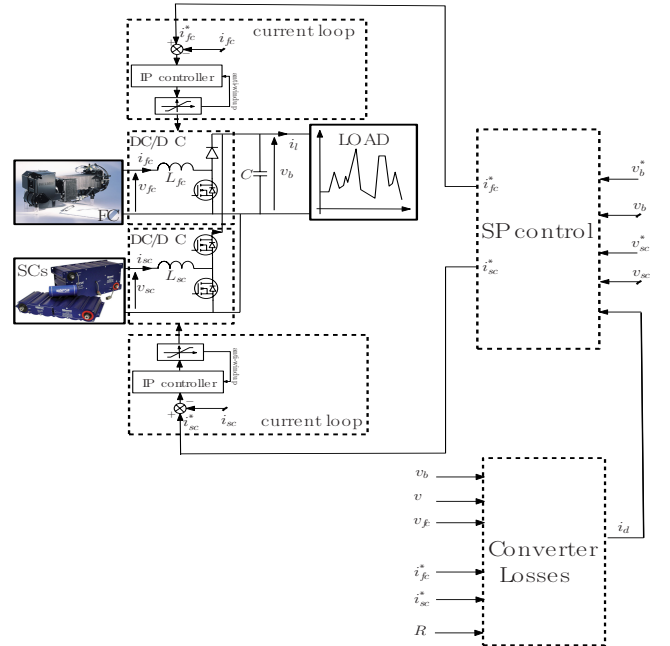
$i_{fc}^*$ $i_{fc}$ current loop

IP controller

anti-windup

DC/DC $i_{fc}$ $L_{fc}$ $v_{fc}$ $i_l$ $C$ $v_b$ LOAD

FC

DC/DC $i_{sc}$ $L_{sc}$ $v_{sc}$

SCs

anti-windup

IP controller

$i_{sc}^*$ $i_{sc}$ current loop

SP control

$i_{fc}^*$ $i_{sc}^*$ $v_b^*$ $v_b$ $v_{sc}^*$ $v_{sc}$

$v_b$ $v$ $v_{fc}$ $i_{fc}^*$ $i_{sc}^*$ $R$

Converter Losses

$i_d$